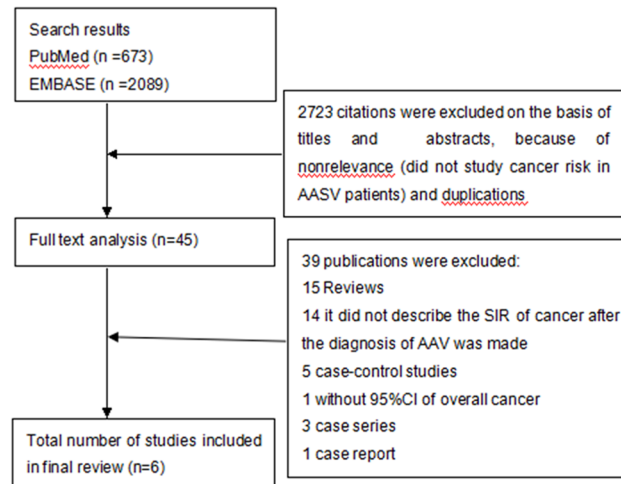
Search results
PubMed (n =673)
EMBASE (n =2089)

2723 citations were excluded on the basis of titles and abstracts, because of nonrelevance (did not study cancer risk in AASV patients) and duplications

Full text analysis (n=45)

39 publications were excluded:
15 Reviews
14 it did not describe the SIR of cancer after the diagnosis of AAV was made
5 case-control studies
1 without 95%CI of overall cancer
3 case series
1 case report

Total number of studies included in final review (n=6)